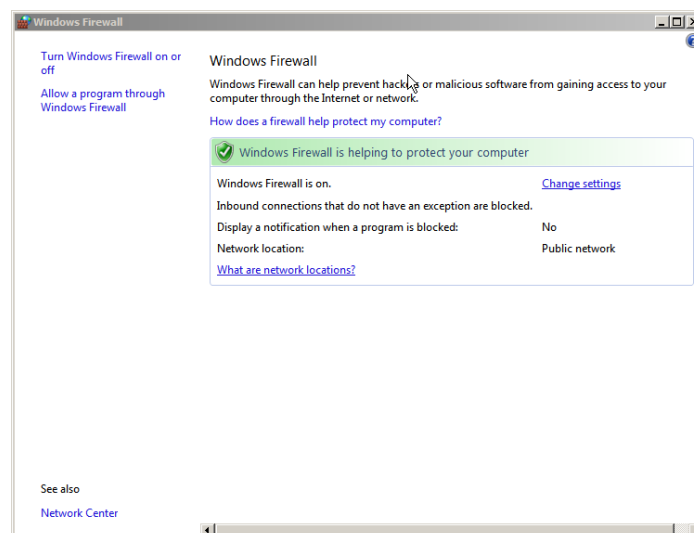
Windows Firewall

Turn Windows Firewall on or off

Allow a program through Windows Firewall

Windows Firewall

Windows Firewall can help prevent hack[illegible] or malicious software from gaining access to your computer through the Internet or network.

How does a firewall help protect my computer?

Windows Firewall is helping to protect your computer

| | |
|---|---|
| Windows Firewall is on. | Change settings |
| Inbound connections that do not have an exception are blocked. | |
| Display a notification when a program is blocked: | No |
| Network location: | Public network |

What are network locations?

See also

Network Center